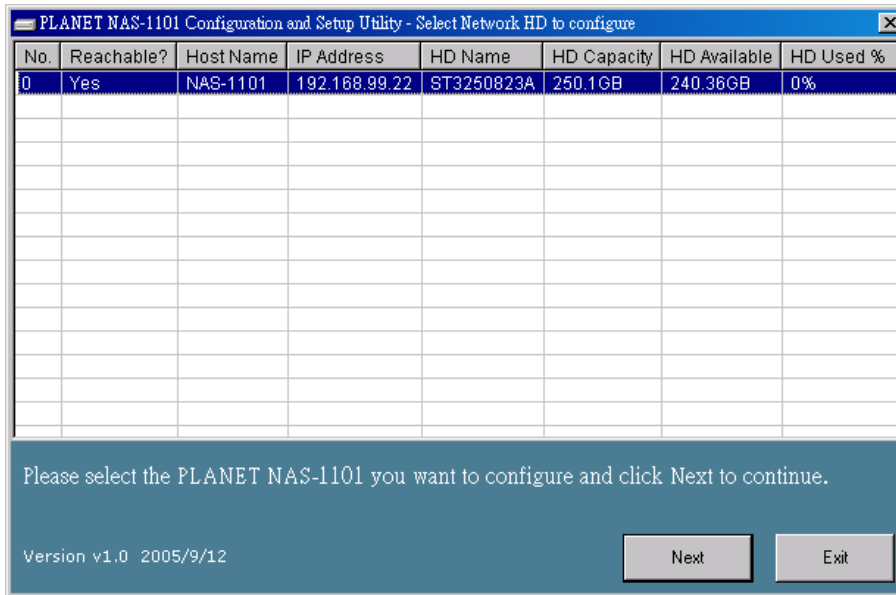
PLANET NAS-1101 Configuration and Setup Utility - Select Network HD to configure

| No. | Reachable? | Host Name | IP Address | HD Name | HD Capacity | HD Available | HD Used % |
|---|---|---|---|---|---|---|---|
| 0 | Yes | NAS-1101 | 192.168.99.22 | ST3250823A | 250.1GB | 240.36GB | 0% |

Please select the PLANET NAS-1101 you want to configure and click Next to continue.

Version v1.0 2005/9/12

Next

Exit